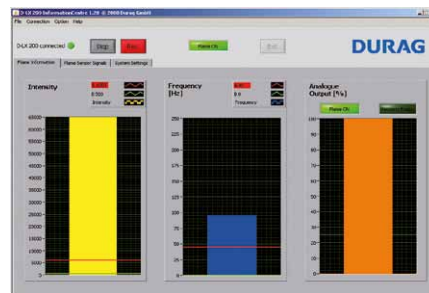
D-LX 200 InformationCenter 1.20 © 2008 Durag GmbH
File Connection Option Help

D-LX 200 connected

Stop

Flame ON

DURAG

Flame Information | Flame Sensor Signals | System Settings

Intensity

Intensity

65000
60000
55000
50000
45000
40000
35000
30000
25000
20000
15000
10000
5000
0

Frequency [Hz]

Frequency

250
225
200
175
150
125
100
75
50
25
0

Analogue Output [%]

Flame ON

100
90
80
70
60
50
40
30
20
10
0